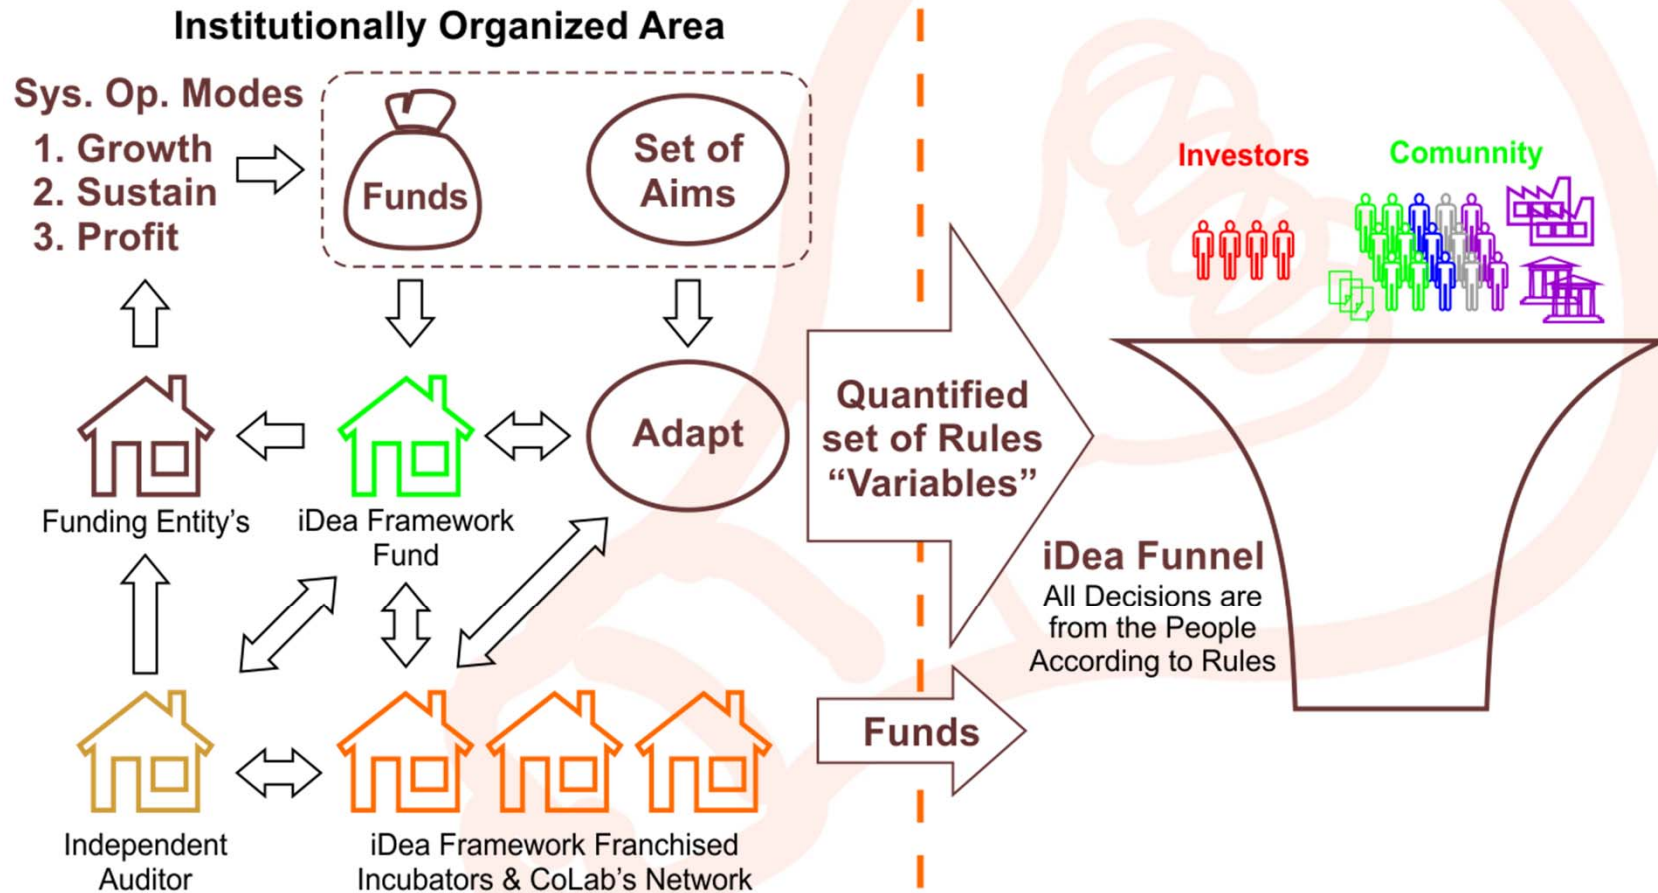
Institutionally Organized Area

Sys. Op. Modes
1. Growth
2. Sustain
3. Profit

Funds

Set of Aims

Funding Entity's

iDea Framework Fund

Adapt

Quantified set of Rules "Variables"

Investors

Comunnity

iDea Funnel
All Decisions are from the People According to Rules

Funds

Independent Auditor

iDea Framework Franchised Incubators & CoLab's Network